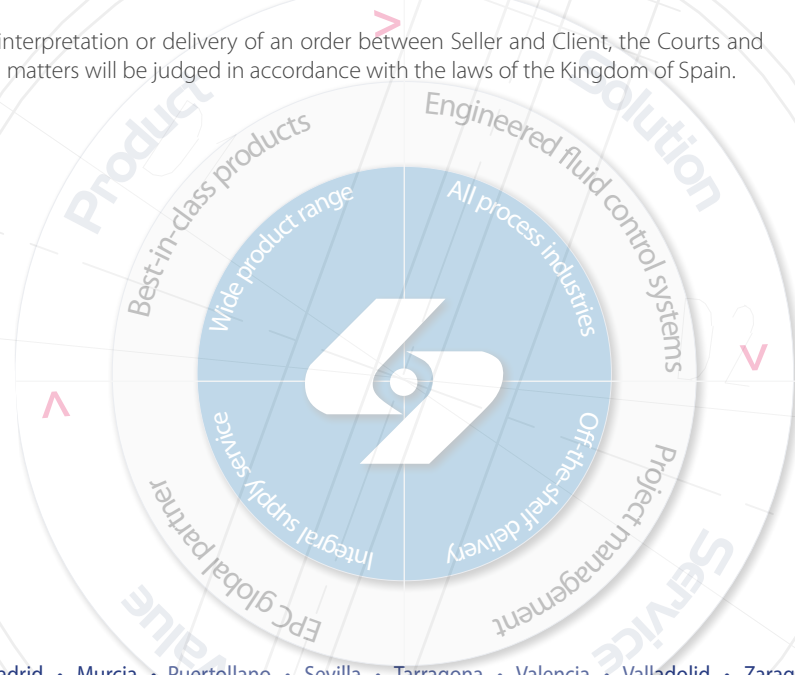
interpretation or delivery of an order between Seller and Client, the Courts and matters will be judged in accordance with the laws of the Kingdom of Spain.

Product
Solution
Service
Value

Best-in-class products
Engineered fluid control systems
Project management
EPC global partner

Wide product range
All process industries
Off-the-shelf delivery
Integral supply service

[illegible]drid • Murcia • Puertollano • Sevilla • Tarragona • Valencia • Valladolid • Zarag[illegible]